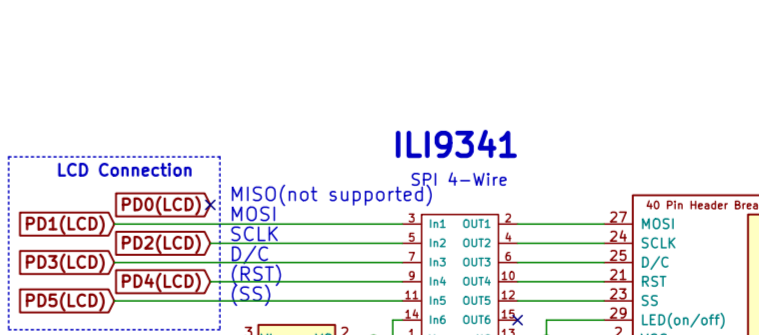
ILI9341

SPI 4-Wire

LCD Connection

PD0(LCD)
PD1(LCD)
PD2(LCD)
PD3(LCD)
PD4(LCD)
PD5(LCD)

MISO(not supported)
MOSI
SCLK
D/C
(RST)
(SS)

3 In1 OUT1 2
5 In2 OUT2 4
7 In3 OUT3 6
9 In4 OUT4 10
11 In5 OUT5 12
14 In6 OUT6 15
3 1 13 2

40 Pin Header Brea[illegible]
27 MOSI
24 SCLK
25 D/C
21 RST
23 SS
29 LED(on/off)
2